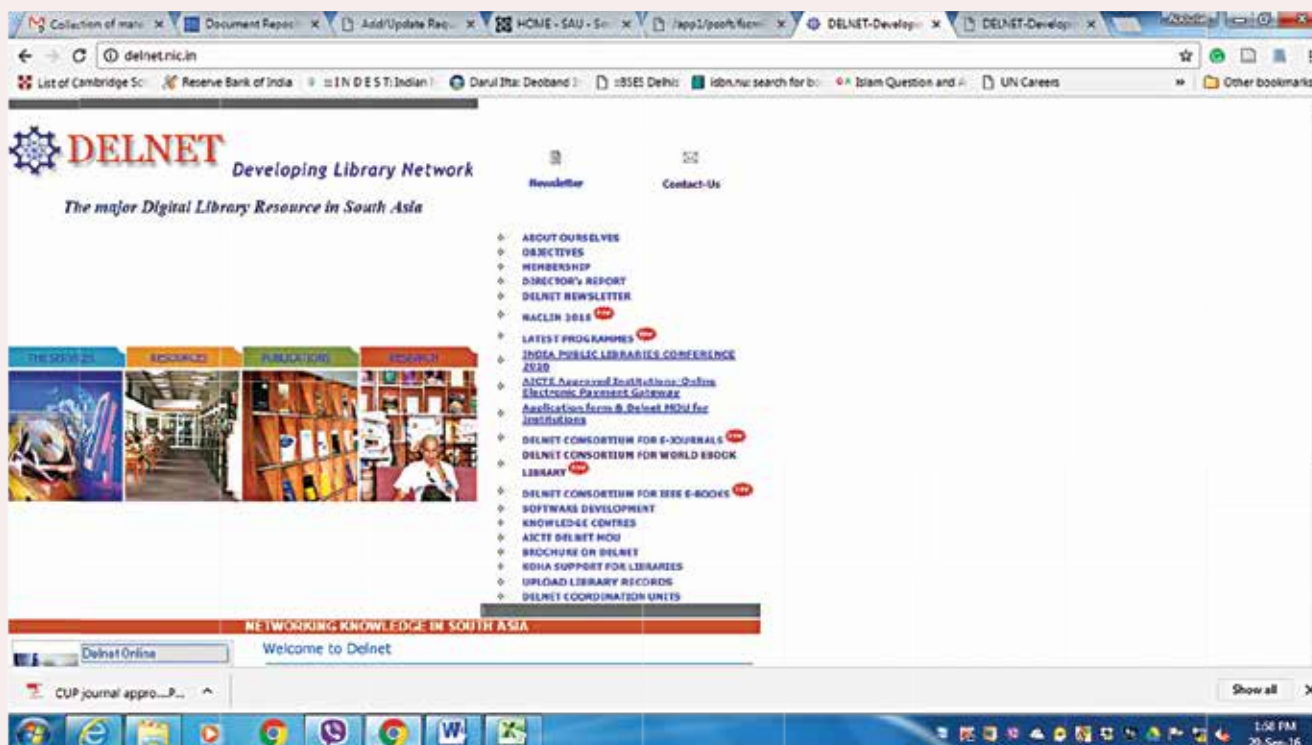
Collection of man × | Document Report × | Add/Update Req × | HOME - SAU - Sc × | /app1/pooh/bcml × | DELNET-Develop × | DELNET-Develop ×

delnet.nic.in

List of Cambridge Sc | Reserve Bank of India | :: I N D E S T: Indian | Darul Ifta: Deoband | :BSES Delhi | isbn.nu: search for bo | Islam Question and A | UN Careers | » | Other bookmarks

DELNET Developing Library Network

The major Digital Library Resource in South Asia

Newsletter

Contact-Us

ABOUT OURSELVES
OBJECTIVES
MEMBERSHIP
DIRECTOR's REPORT
DELNET NEWSLETTER
NACLIN 2015 New
LATEST PROGRAMMES New
INDIA PUBLIC LIBRARIES CONFERENCE 2020
AICTE Approved Institutions: Online Electronic Payment Gateway
Application form & Delnet MOU for Institutions
DELNET CONSORTIUM FOR E-JOURNALS New
DELNET CONSORTIUM FOR WORLD EBOOK LIBRARY New
DELNET CONSORTIUM FOR IEEE E-BOOKS New
SOFTWARE DEVELOPMENT
KNOWLEDGE CENTRES
AICTE DELNET MOU
BROCHURE ON DELNET
KOHA SUPPORT FOR LIBRARIES
UPLOAD LIBRARY RECORDS
DELNET COORDINATION UNITS

THE SERVICES | RESOURCES | PUBLICATIONS | RESEARCH

NETWORKING KNOWLEDGE IN SOUTH ASIA

Delnet Online

Welcome to Delnet

CUP journal appro....P... ^

Show all ×

1:58 PM
20-Sep-16